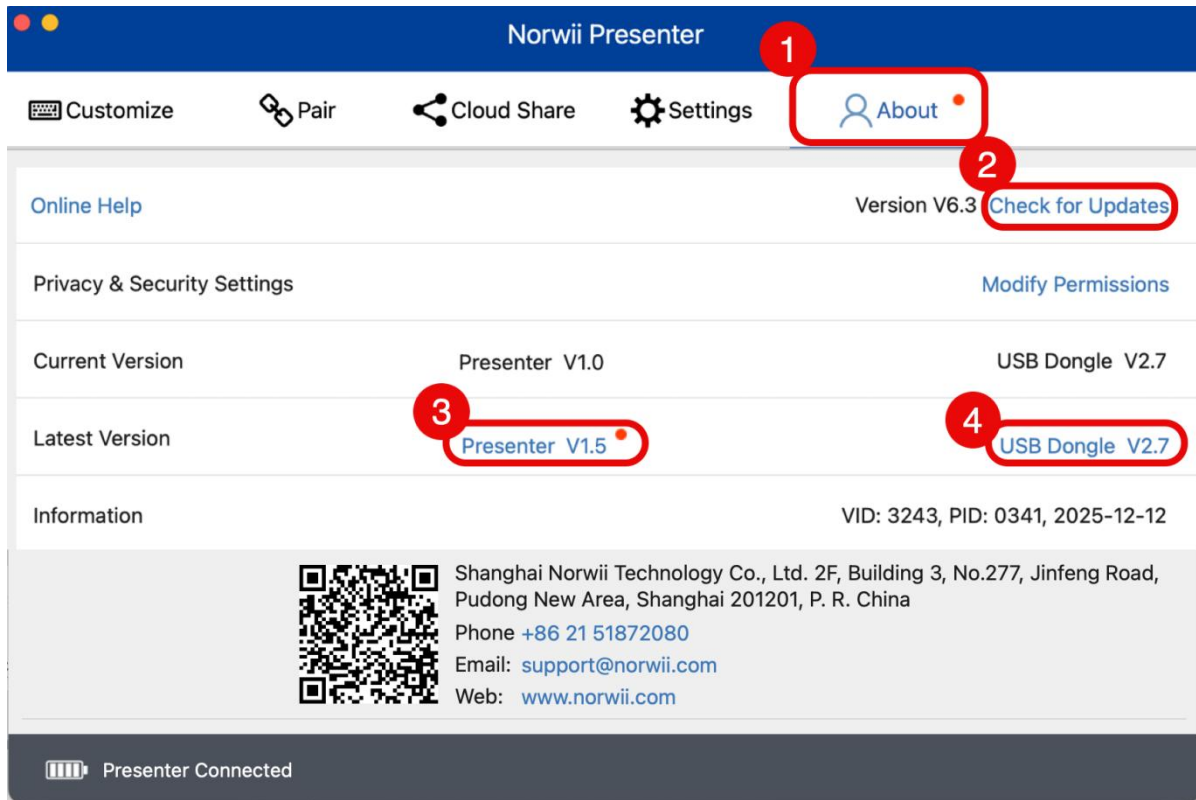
Norwii Presenter

Customize Pair Cloud Share Settings About

1

2

Online Help Version V6.3 Check for Updates

Privacy & Security Settings Modify Permissions

Current Version Presenter V1.0 USB Dongle V2.7

3

4

Latest Version Presenter V1.5 USB Dongle V2.7

Information VID: 3243, PID: 0341, 2025-12-12

Shanghai Norwii Technology Co., Ltd. 2F, Building 3, No.277, Jinfeng Road, Pudong New Area, Shanghai 201201, P. R. China

Phone +86 21 51872080

Email: support@norwii.com

Web: www.norwii.com

Presenter Connected